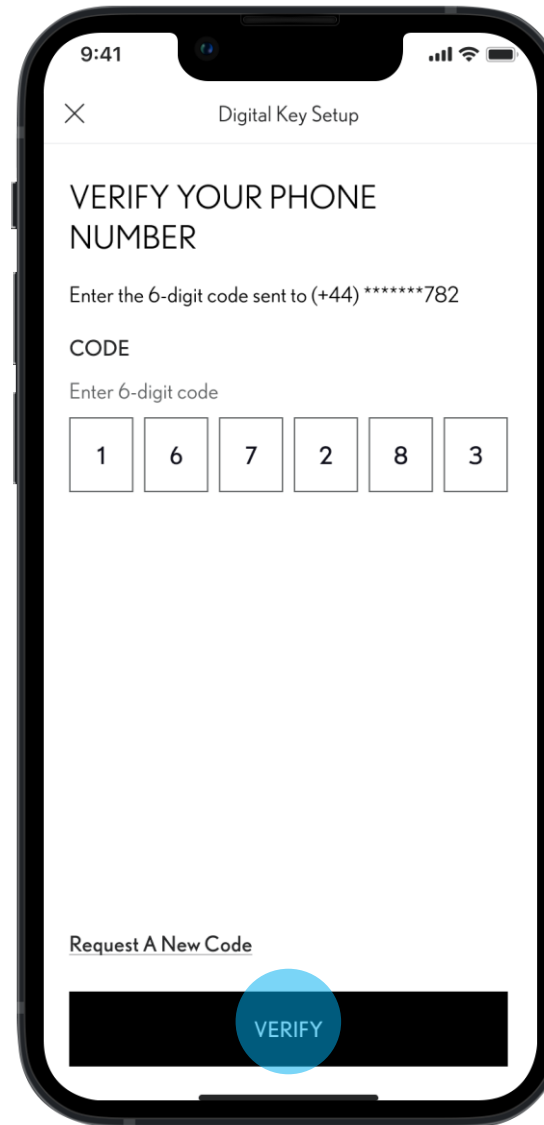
9:41

Digital Key Setup

VERIFY YOUR PHONE NUMBER

Enter the 6-digit code sent to (+44) *******782

CODE

Enter 6-digit code

| 1 | 6 | 7 | 2 | 8 | 3 |
|---|---|---|---|---|---|

Request A New Code

VERIFY